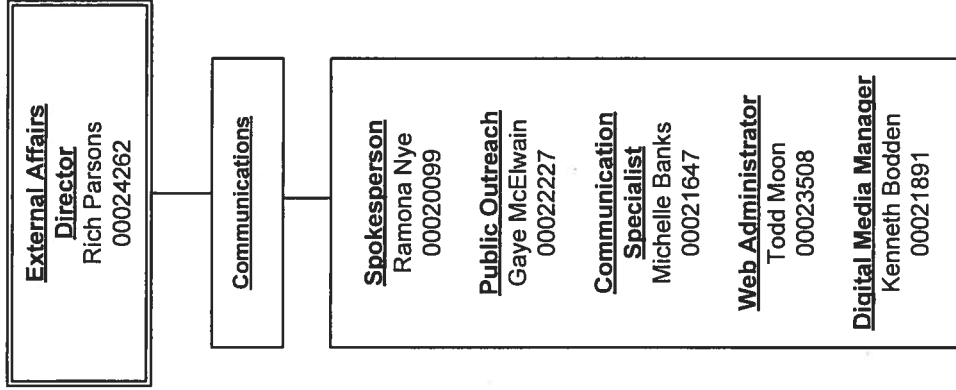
External Affairs Director
Rich Parsons
00024262

Communications

Spokesperson
Ramona Nye
00020099

Public Outreach
Gaye McElwain
00022227

Communication Specialist
Michelle Banks
00021647

Web Administrator
Todd Moon
00023508

Digital Media Manager
Kenneth Bodden
00021891